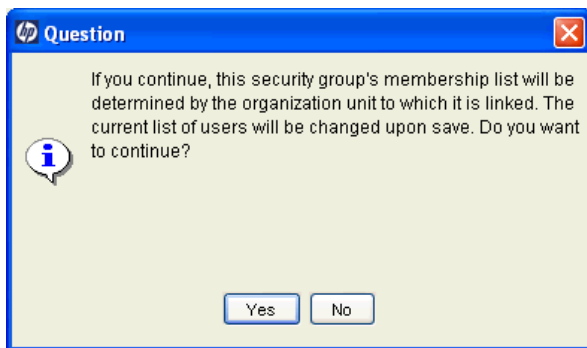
Question

If you continue, this security group's membership list will be determined by the organization unit to which it is linked. The current list of users will be changed upon save. Do you want to continue?

Yes No